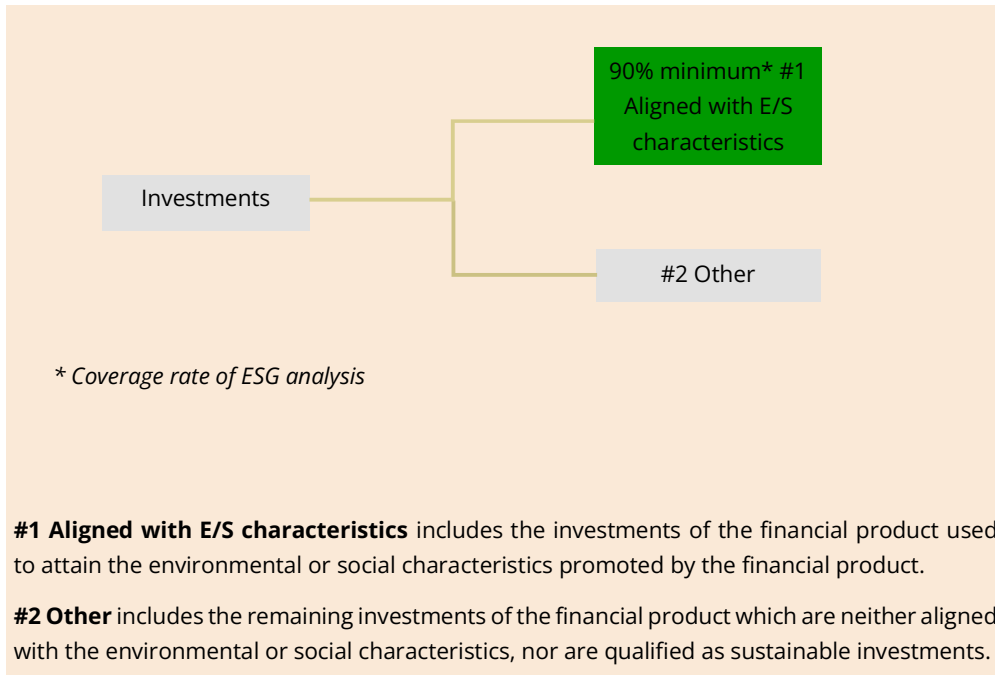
90% minimum* #1 Aligned with E/S characteristics

Investments

#2 Other

* Coverage rate of ESG analysis

**#1 Aligned with E/S characteristics** includes the investments of the financial product used to attain the environmental or social characteristics promoted by the financial product.

**#2 Other** includes the remaining investments of the financial product which are neither aligned with the environmental or social characteristics, nor are qualified as sustainable investments.